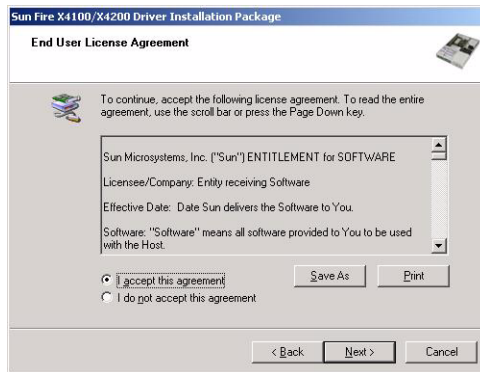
Sun Fire X4100/X4200 Driver Installation Package

End User License Agreement

To continue, accept the following license agreement. To read the entire agreement, use the scroll bar or press the Page Down key.

Sun Microsystems, Inc. ("Sun") ENTITLEMENT for SOFTWARE

Licensee/Company: Entity receiving Software

Effective Date: Date Sun delivers the Software to You.

Software: "Software" means all software provided to You to be used with the Host.

I accept this agreement

I do not accept this agreement

Save As

Print

< Back

Next >

Cancel